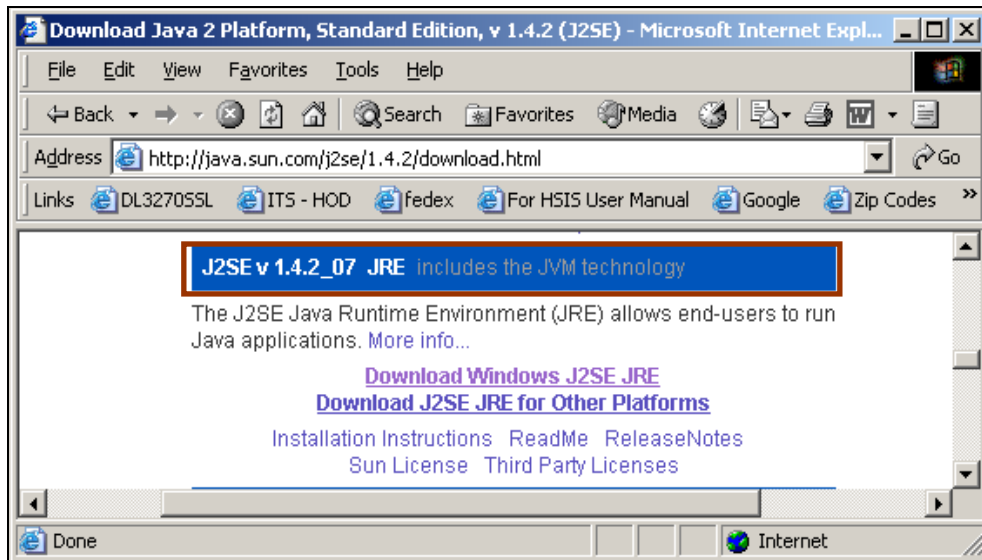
Download Java 2 Platform, Standard Edition, v 1.4.2 (J2SE) - Microsoft Internet Expl...

File Edit View Favorites Tools Help

Back Search Favorites Media

Address http://java.sun.com/j2se/1.4.2/download.html Go

Links DL3270SSL ITS - HOD fedex For HSIS User Manual Google Zip Codes

J2SE v 1.4.2_07 JRE includes the JVM technology

The J2SE Java Runtime Environment (JRE) allows end-users to run Java applications. More info...

Download Windows J2SE JRE
Download J2SE JRE for Other Platforms

Installation Instructions ReadMe ReleaseNotes
Sun License Third Party Licenses

Done Internet